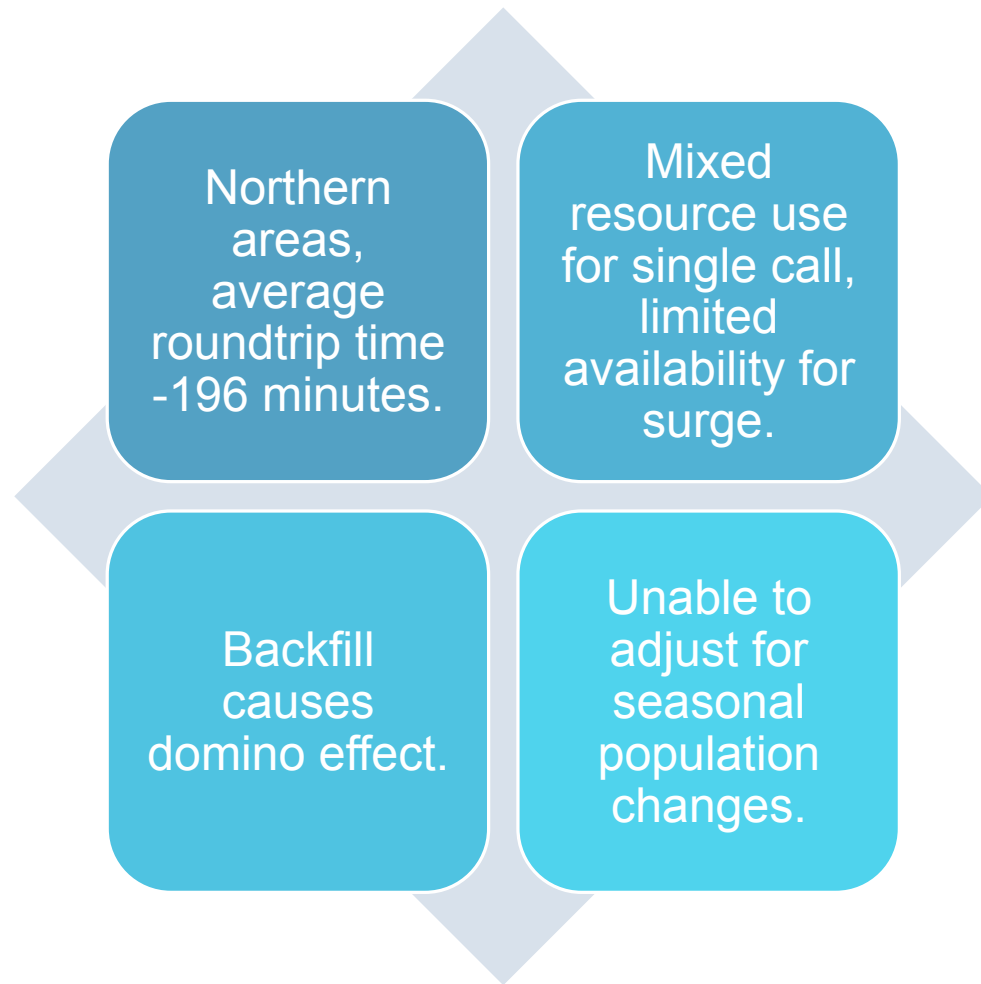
Northern areas, average roundtrip time -196 minutes.

Mixed resource use for single call, limited availability for surge.

Backfill causes domino effect.

Unable to adjust for seasonal population changes.